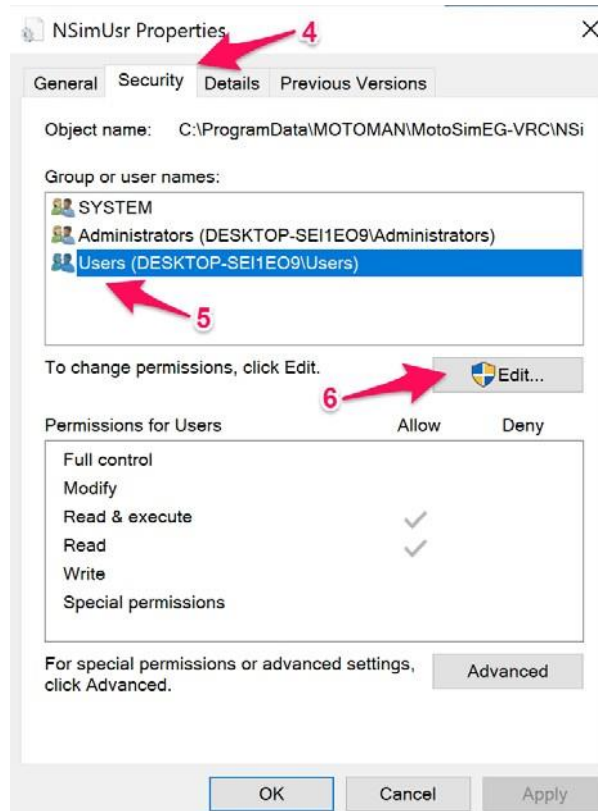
NSimUsr Properties

4

General Security Details Previous Versions

Object name: C:\ProgramData\MOTOMAN\MotoSimEG-VRC\NSi

Group or user names:

SYSTEM

Administrators (DESKTOP-SEI1EO9\Administrators)

Users (DESKTOP-SEI1EO9\Users)

5

To change permissions, click Edit.

6

Edit...

| Permissions for Users | Allow | Deny |
|---|---|---|
| Full control | | |
| Modify | | |
| Read & execute | ✓ | |
| Read | ✓ | |
| Write | | |
| Special permissions | | |

For special permissions or advanced settings, click Advanced.

Advanced

OK Cancel Apply